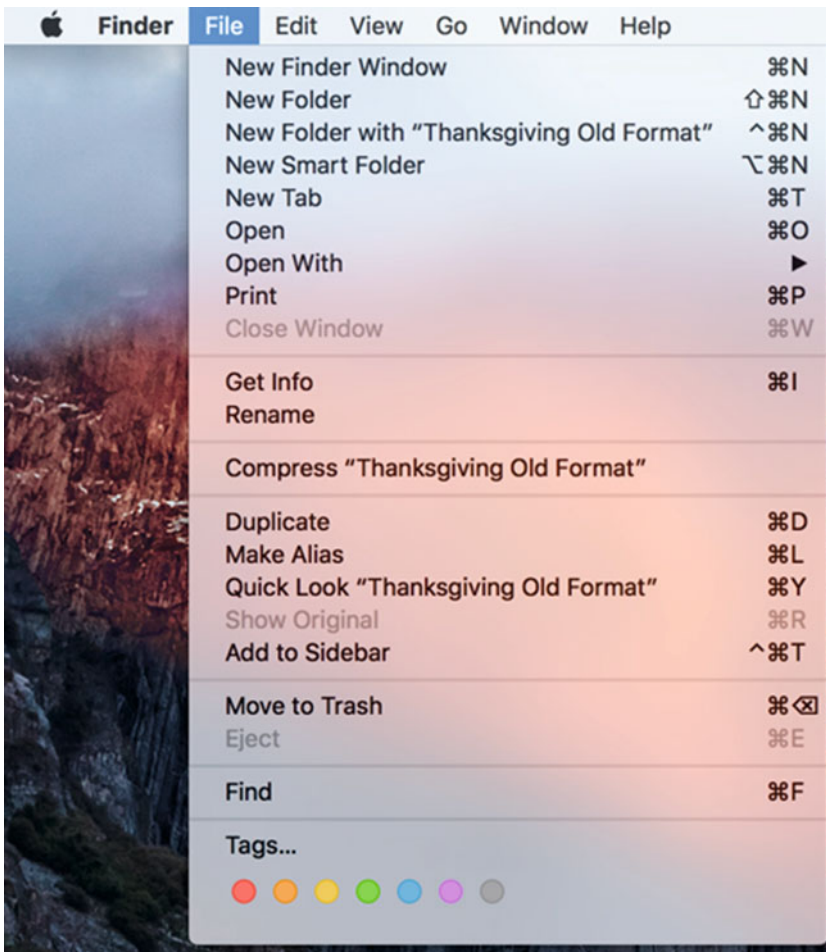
Finder File Edit View Go Window Help

New Finder Window ⌘N
New Folder ⇧⌘N
New Folder with "Thanksgiving Old Format" ^⌘N
New Smart Folder ⌥⌘N
New Tab ⌘T
Open ⌘O
Open With ▶
Print ⌘P
Close Window ⌘W

Get Info ⌘I
Rename

Compress "Thanksgiving Old Format"

Duplicate ⌘D
Make Alias ⌘L
Quick Look "Thanksgiving Old Format" ⌘Y
Show Original ⌘R
Add to Sidebar ^⌘T

Move to Trash ⌘⌫
Eject ⌘E

Find ⌘F

Tags...